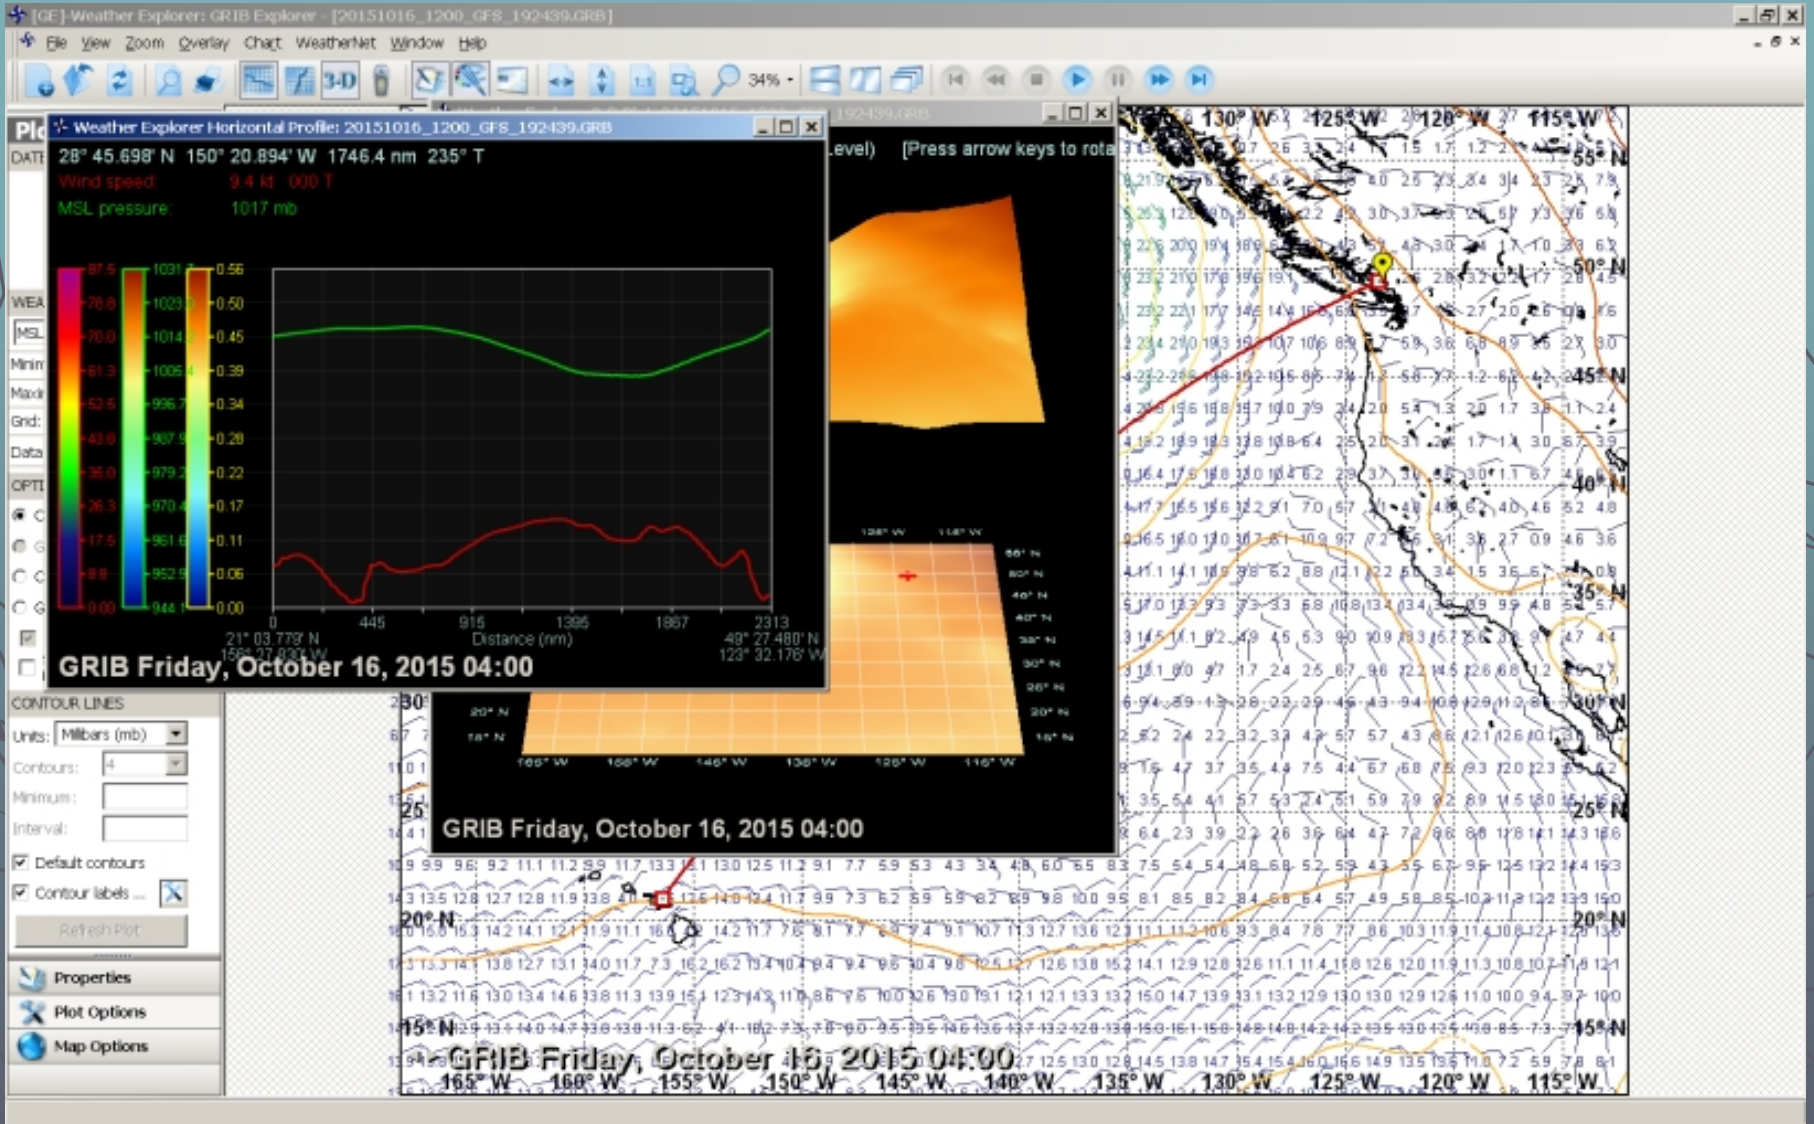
[GE]-Weather Explorer: GRIB Explorer - [20151016_1200_GFS_192439.GRB]
File View Zoom Overlay Chart WeatherNet Window Help
34%

Weather Explorer Horizontal Profile: 20151016_1200_GFS_192439.GRB
28° 45.698' N 150° 20.894' W 1746.4 nm 235° T
Wind speed: 9.4 kt 000 T
MSL pressure: 1017 mb

87.5
78.8
70.0
61.3
52.5
43.8
35.0
26.3
17.5
8.8
0.00

1031.7
1023
1014
1005
996.7
987.9
979.2
970.4
961.6
952.9
944.1

0.56
0.50
0.45
0.39
0.34
0.28
0.22
0.17
0.11
0.06
0.00

0 445 915 1395 1867 2313
Distance (nm)
21° 03.779' N
156° 27.830' W
49° 27.480' N
123° 32.176' W

GRIB Friday, October 16, 2015 04:00

Level) [Press arrow keys to rota

GRIB Friday, October 16, 2015 04:00

Plo
DATE
WEA
MSL
Minim
Maxi
Grid:
Data
OPTI

CONTOUR LINES
Units: Millibars (mb)
Contours: 4
Minimum:
Interval:
Default contours
Contour labels ...
Refresh Plot
Properties
Plot Options
Map Options

130° W 125° W 120° W 115° W
55° N
50° N
45° N
40° N
35° N
30° N
25° N
20° N
15° N
30°
25°
20° N
15° N
GRIB Friday, October 16, 2015 04:00
165° W 160° W 155° W 150° W 145° W 140° W 135° W 130° W 125° W 120° W 115° W